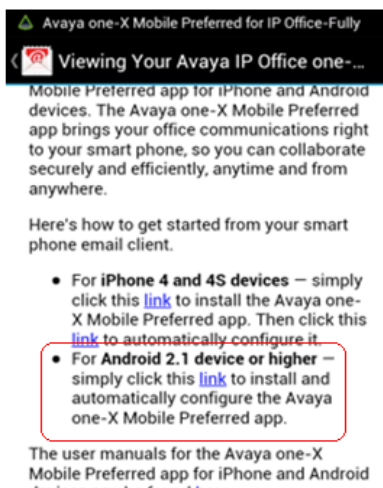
Avaya one-X Mobile Preferred for IP Office-Fully

Viewing Your Avaya IP Office one-...

Mobile Preferred app for iPhone and Android devices. The Avaya one-X Mobile Preferred app brings your office communications right to your smart phone, so you can collaborate securely and efficiently, anytime and from anywhere.

Here's how to get started from your smart phone email client.

- For **iPhone 4 and 4S devices** — simply click this link to install the Avaya one-X Mobile Preferred app. Then click this link to automatically configure it.
- For **Android 2.1 device or higher** — simply click this link to install and automatically configure the Avaya one-X Mobile Preferred app.

The user manuals for the Avaya one-X Mobile Preferred app for iPhone and Android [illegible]